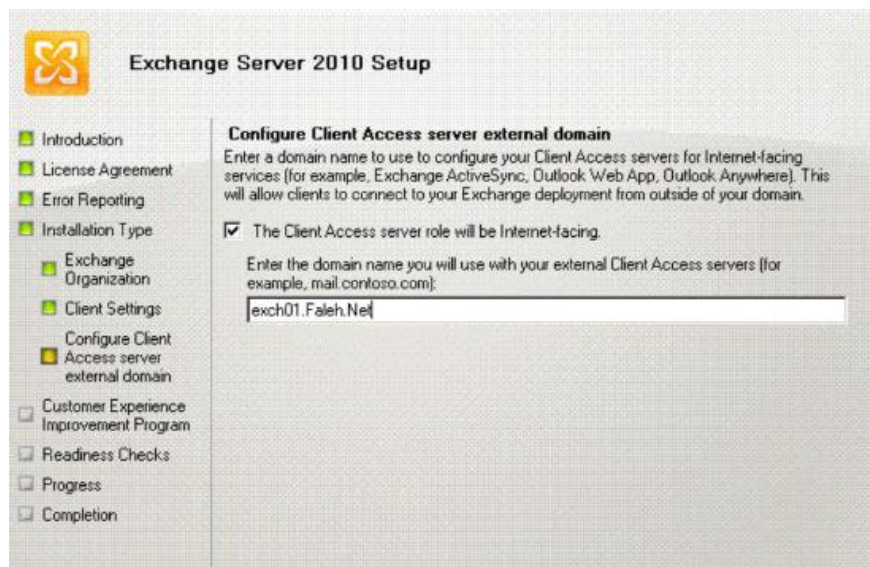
Exchange Server 2010 Setup

Introduction
License Agreement
Error Reporting
Installation Type
Exchange Organization
Client Settings
Configure Client Access server external domain
Customer Experience Improvement Program
Readiness Checks
Progress
Completion

Configure Client Access server external domain

Enter a domain name to use to configure your Client Access servers for Internet-facing services (for example, Exchange ActiveSync, Outlook Web App, Outlook Anywhere). This will allow clients to connect to your Exchange deployment from outside of your domain.

The Client Access server role will be Internet-facing.

Enter the domain name you will use with your external Client Access servers (for example, mail.contoso.com):

exch01.Faleh.Net